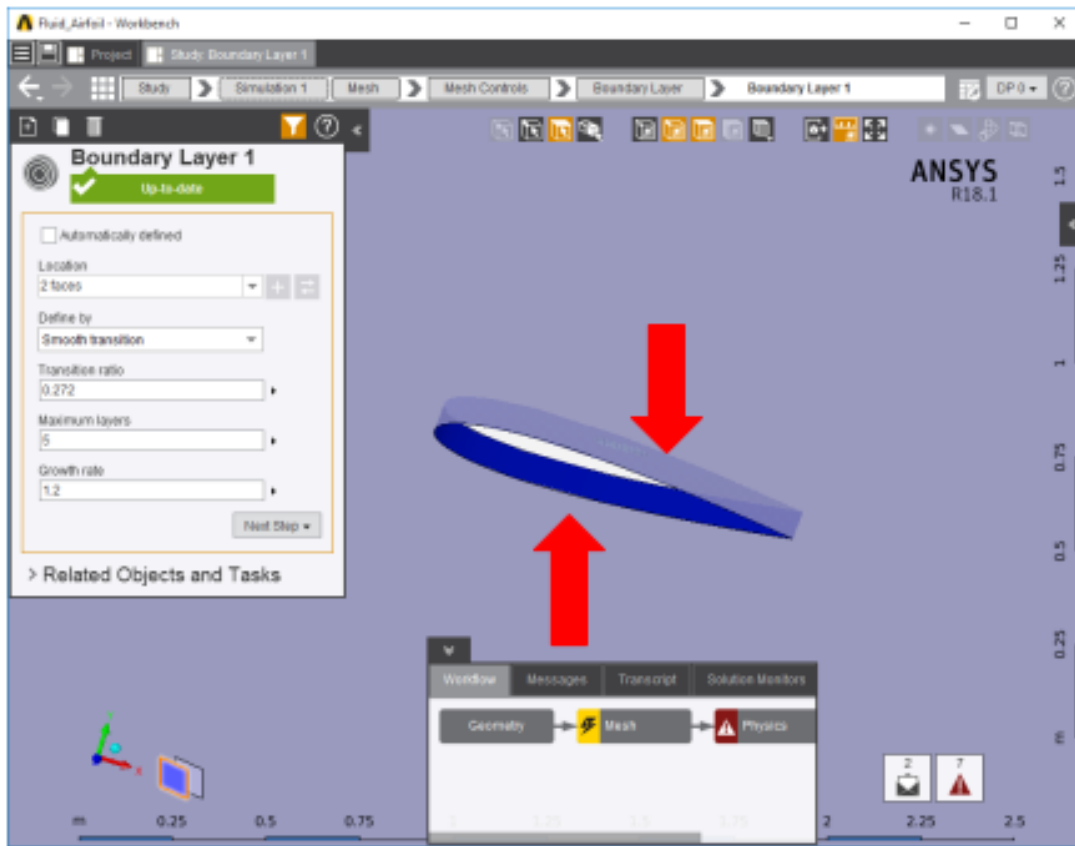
Fluid_Airfoil - Workbench

Project
Study: Boundary Layer 1

Study
Simulation 1
Mesh
Mesh Controls
Boundary Layer
Boundary Layer 1
DP 0

Boundary Layer 1
Up-to-date

Automatically defined
Location
2 faces
Define by
Smooth transition
Transition ratio
0.272
Maximum layers
5
Growth rate
1.2
Next Step

> Related Objects and Tasks

ANSYS
R18.1

1.5
1.25
1
0.75
0.5
0.25
m

Workflow
Messages
Transcript
Solution Monitors
Geometry
Mesh
Physics

2
7

m
0.25
0.5
0.75
2
2.25
2.5